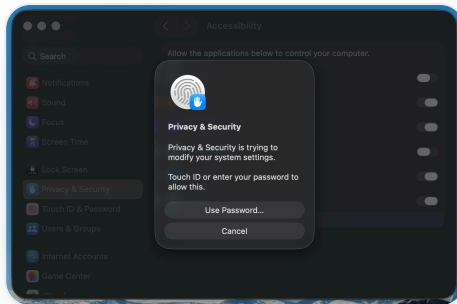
Accessibility

Search

Notifications
Sound
Focus
Screen Time

Lock Screen
Privacy & Security
Touch ID & Password
Users & Groups

Internet Accounts
Game Center

Allow the applications below to control your computer.

Privacy & Security

Privacy & Security is trying to modify your system settings.

Touch ID or enter your password to allow this.

Use Password...

Cancel